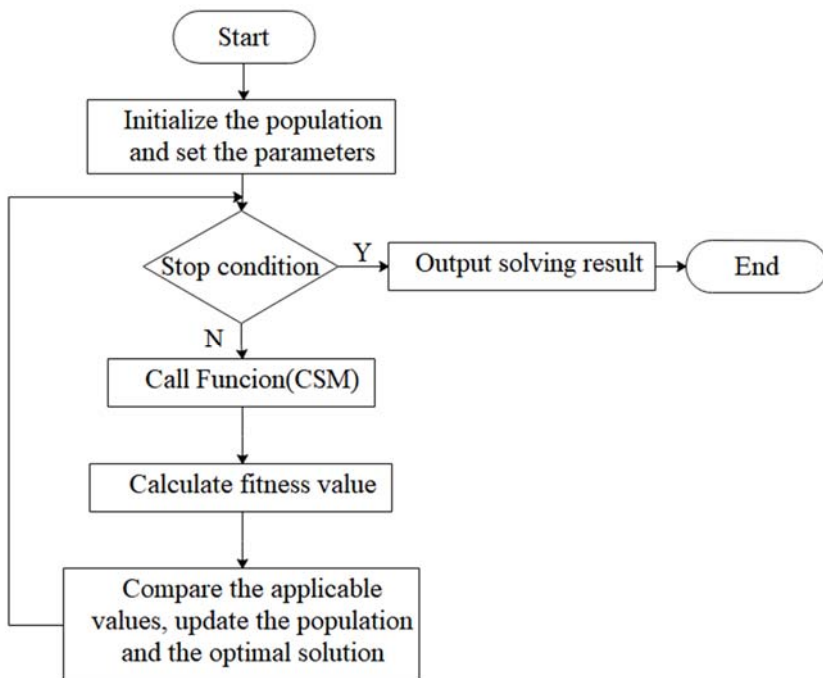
Start

Initialize the population and set the parameters

Stop condition

Y

Output solving result

End

N

Call Funcion(CSM)

Calculate fitness value

Compare the applicable values, update the population and the optimal solution